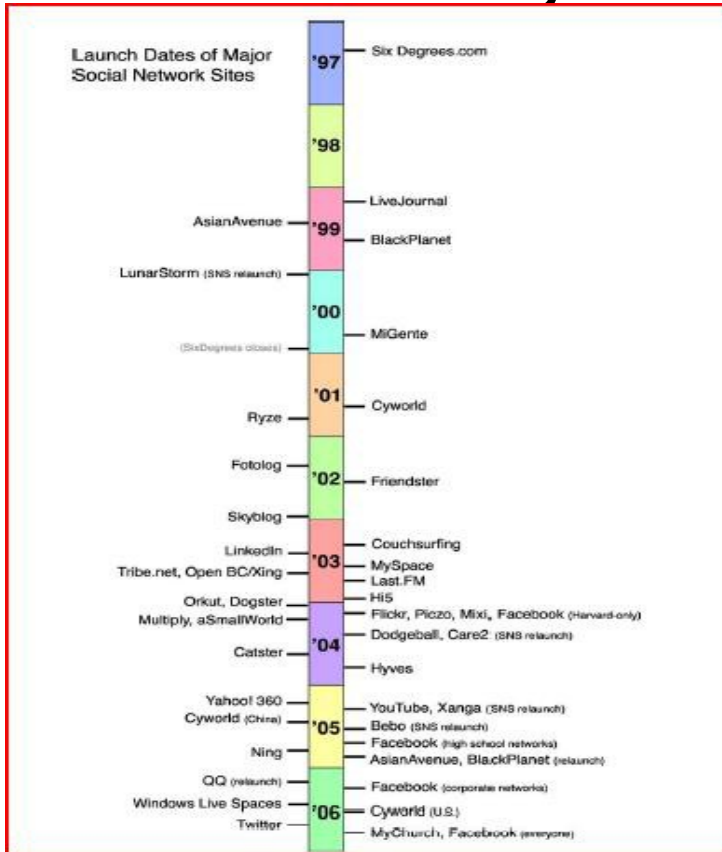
Launch Dates of Major Social Network Sites

'97
Six Degrees.com

'98

LiveJournal
AsianAvenue
'99
BlackPlanet

LunarStorm (SNS relaunch)

'00
MiGente
(SixDegrees closes)

'01
Cyworld
Ryze

Fotolog
'02
Friendster
Skyblog

Couchsurfing
LinkedIn
'03
MySpace
Tribe.net, Open BC/Xing
Last.FM
Hi5
Orkut, Dogster
Flickr, Piczo, Mixi, Facebook (Harvard-only)
Multiply, aSmallWorld
Dodgeball, Care2 (SNS relaunch)
'04
Catster
Hyves

Yahoo! 360
YouTube, Xanga (SNS relaunch)
Cyworld (China)
'05
Bebo (SNS relaunch)
Facebook (high school networks)
Ning
AsianAvenue, BlackPlanet (relaunch)

QQ (relaunch)
Facebook (corporate networks)
Windows Live Spaces
'06
Cyworld (U.S.)
Twitter
MyChurch, Facebook (everyone)